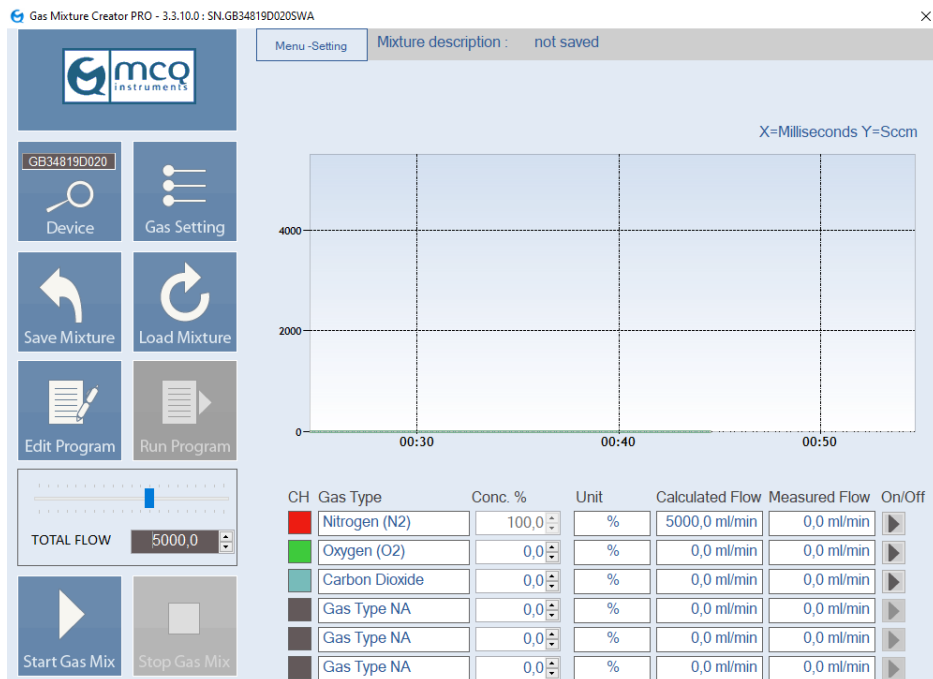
Gas Mixture Creator PRO - 3.3.10.0 : SN.GB34819D020SWA

mcq instruments

Menu -Setting

Mixture description : not saved

GB34819D020

Device

Gas Setting

Save Mixture

Load Mixture

Edit Program

Run Program

TOTAL FLOW 5000,0

Start Gas Mix

Stop Gas Mix

X=Milliseconds Y=Sccm

4000

2000

0

00:30

00:40

00:50

| CH | Gas Type | Conc. % | Unit | Calculated Flow | Measured Flow | On/Off |
|---|---|---|---|---|---|---|
| | Nitrogen (N2) | 100,0 | % | 5000,0 ml/min | 0,0 ml/min | |
| | Oxygen (O2) | 0,0 | % | 0,0 ml/min | 0,0 ml/min | |
| | Carbon Dioxide | 0,0 | % | 0,0 ml/min | 0,0 ml/min | |
| | Gas Type NA | 0,0 | % | 0,0 ml/min | 0,0 ml/min | |
| | Gas Type NA | 0,0 | % | 0,0 ml/min | 0,0 ml/min | |
| | Gas Type NA | 0,0 | % | 0,0 ml/min | 0,0 ml/min | |